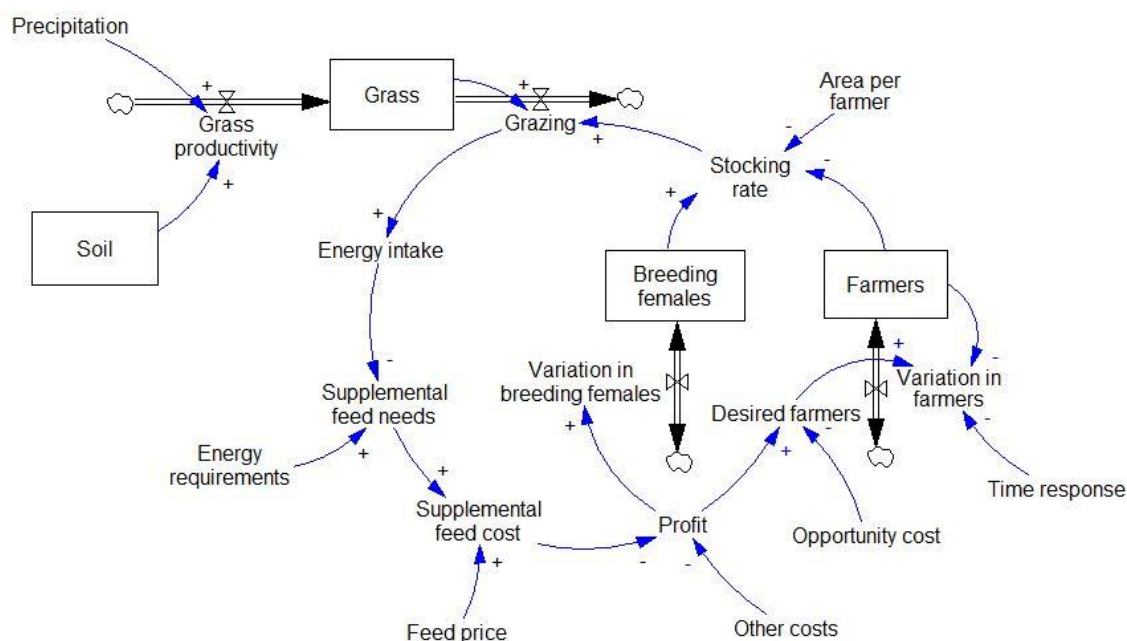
Precipitation

+

Grass productivity

+

Grass

+

Grazing

+

Area per farmer

-

Stocking rate

-

+

Soil

+

Energy intake

Breeding females

Farmers

-

Supplemental feed needs

Variation in breeding females

+

Desired farmers

+

-

Variation in farmers

-

-

Energy requirements

+

+

Supplemental feed cost

+

Profit

+

Opportunity cost

Time response

+

Feed price

-

-

Other costs